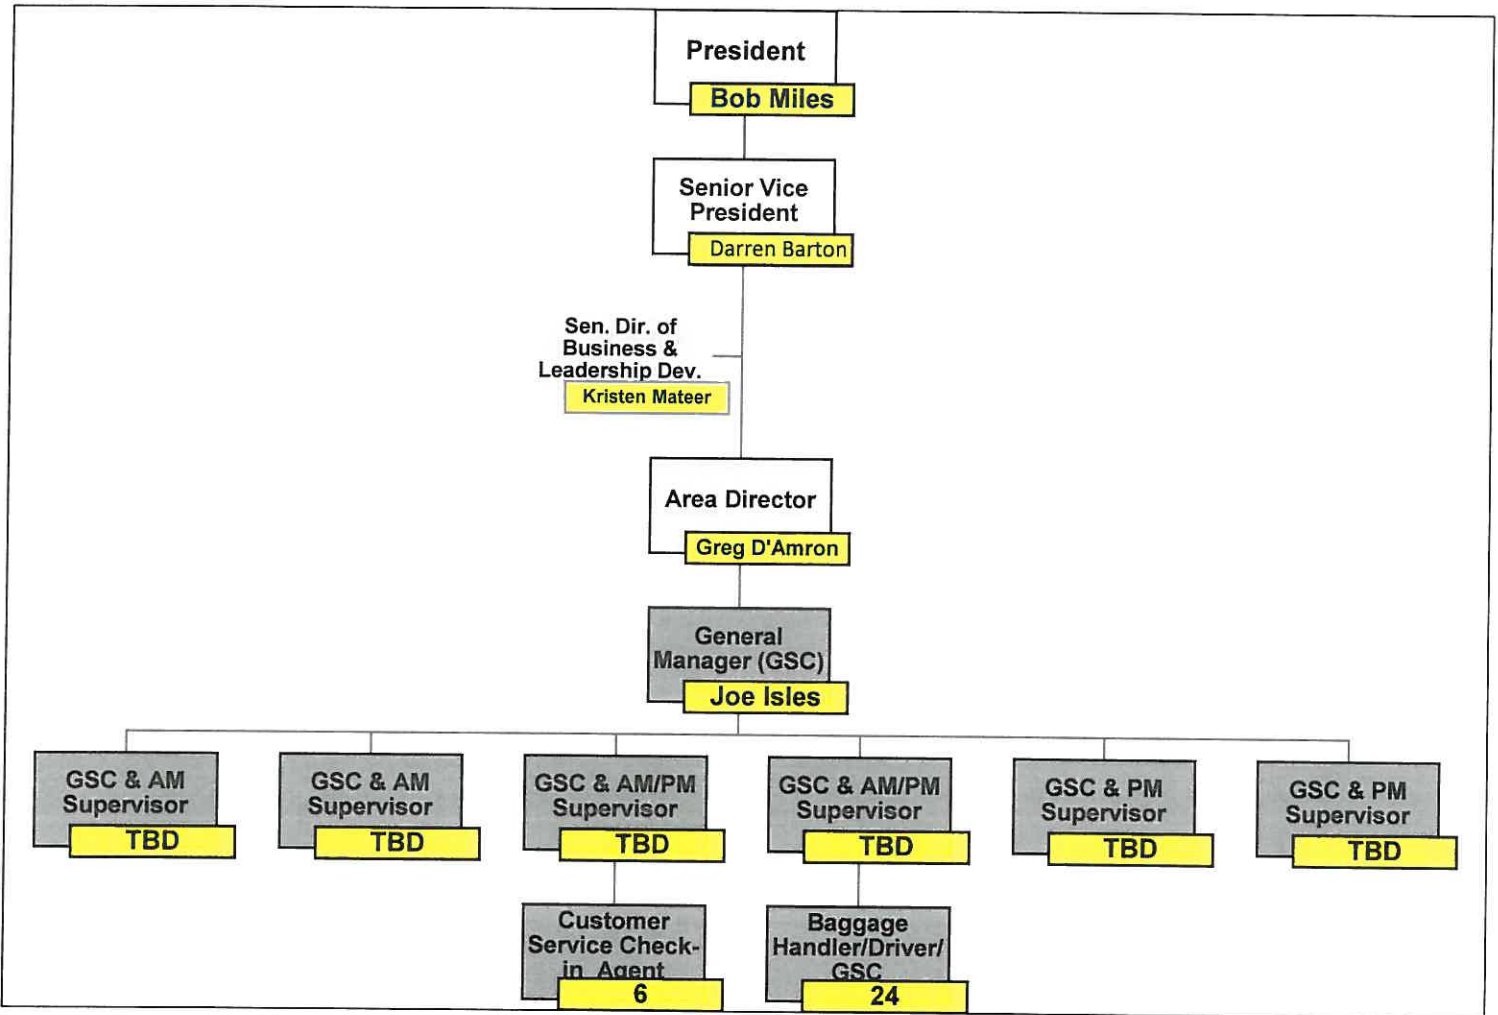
President
Bob Miles

Senior Vice President
Darren Barton

Sen. Dir. of Business & Leadership Dev.
Kristen Mateer

Area Director
Greg D'Amron

General Manager (GSC)
Joe Isles

GSC & AM Supervisor
TBD

GSC & AM Supervisor
TBD

GSC & AM/PM Supervisor
TBD

GSC & AM/PM Supervisor
TBD

GSC & PM Supervisor
TBD

GSC & PM Supervisor
TBD

Customer Service Check-in Agent
6

Baggage Handler/Driver/ GSC
24